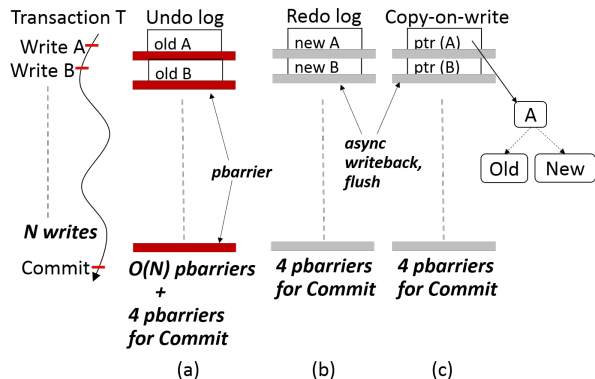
Transaction T

Write A

Write B

N writes

Commit

Undo log

old A

old B

pbarrier

O(N) pbarriers + 4 pbarriers for Commit

(a)

Redo log

new A

new B

async writeback, flush

4 pbarriers for Commit

(b)

Copy-on-write

ptr (A)

ptr (B)

A

Old

New

4 pbarriers for Commit

(c)